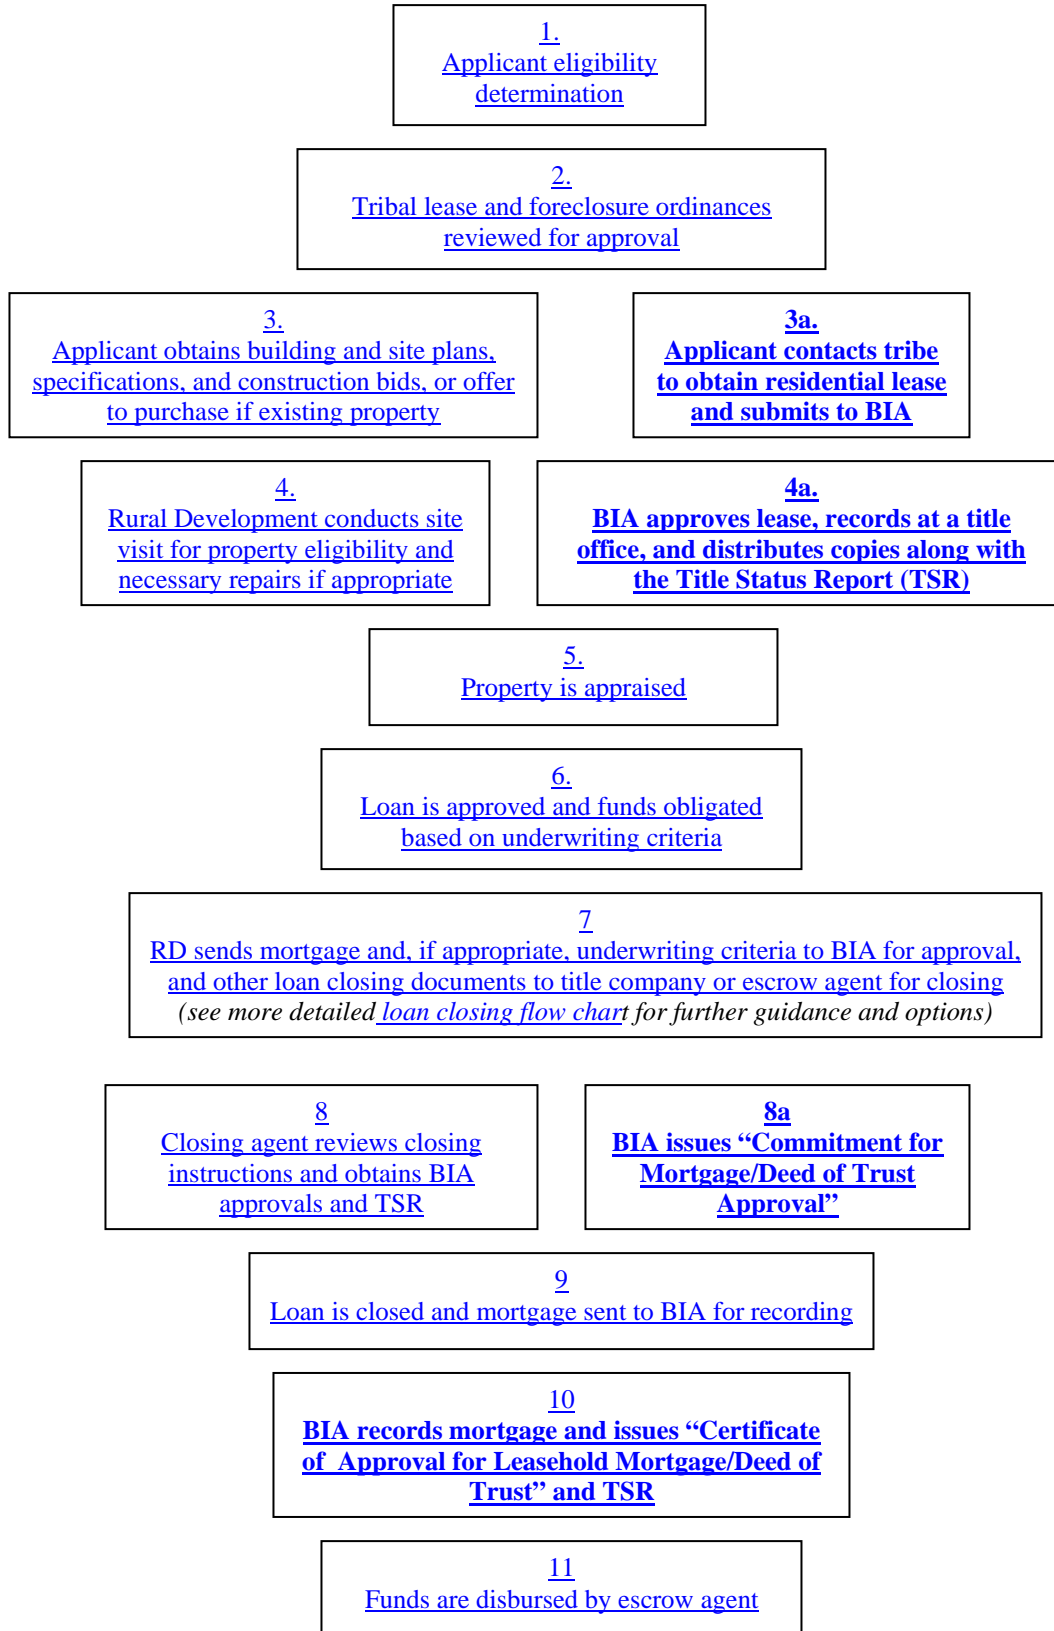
1.
Applicant eligibility determination

2.
Tribal lease and foreclosure ordinances reviewed for approval

3.
Applicant obtains building and site plans, specifications, and construction bids, or offer to purchase if existing property

3a.
Applicant contacts tribe to obtain residential lease and submits to BIA

4.
Rural Development conducts site visit for property eligibility and necessary repairs if appropriate

4a.
BIA approves lease, records at a title office, and distributes copies along with the Title Status Report (TSR)

5.
Property is appraised

6.
Loan is approved and funds obligated based on underwriting criteria

7
RD sends mortgage and, if appropriate, underwriting criteria to BIA for approval, and other loan closing documents to title company or escrow agent for closing
(see more detailed loan closing flow chart for further guidance and options)

8
Closing agent reviews closing instructions and obtains BIA approvals and TSR

8a
BIA issues “Commitment for Mortgage/Deed of Trust Approval”

9
Loan is closed and mortgage sent to BIA for recording

10
BIA records mortgage and issues “Certificate of Approval for Leasehold Mortgage/Deed of Trust” and TSR

11
Funds are disbursed by escrow agent